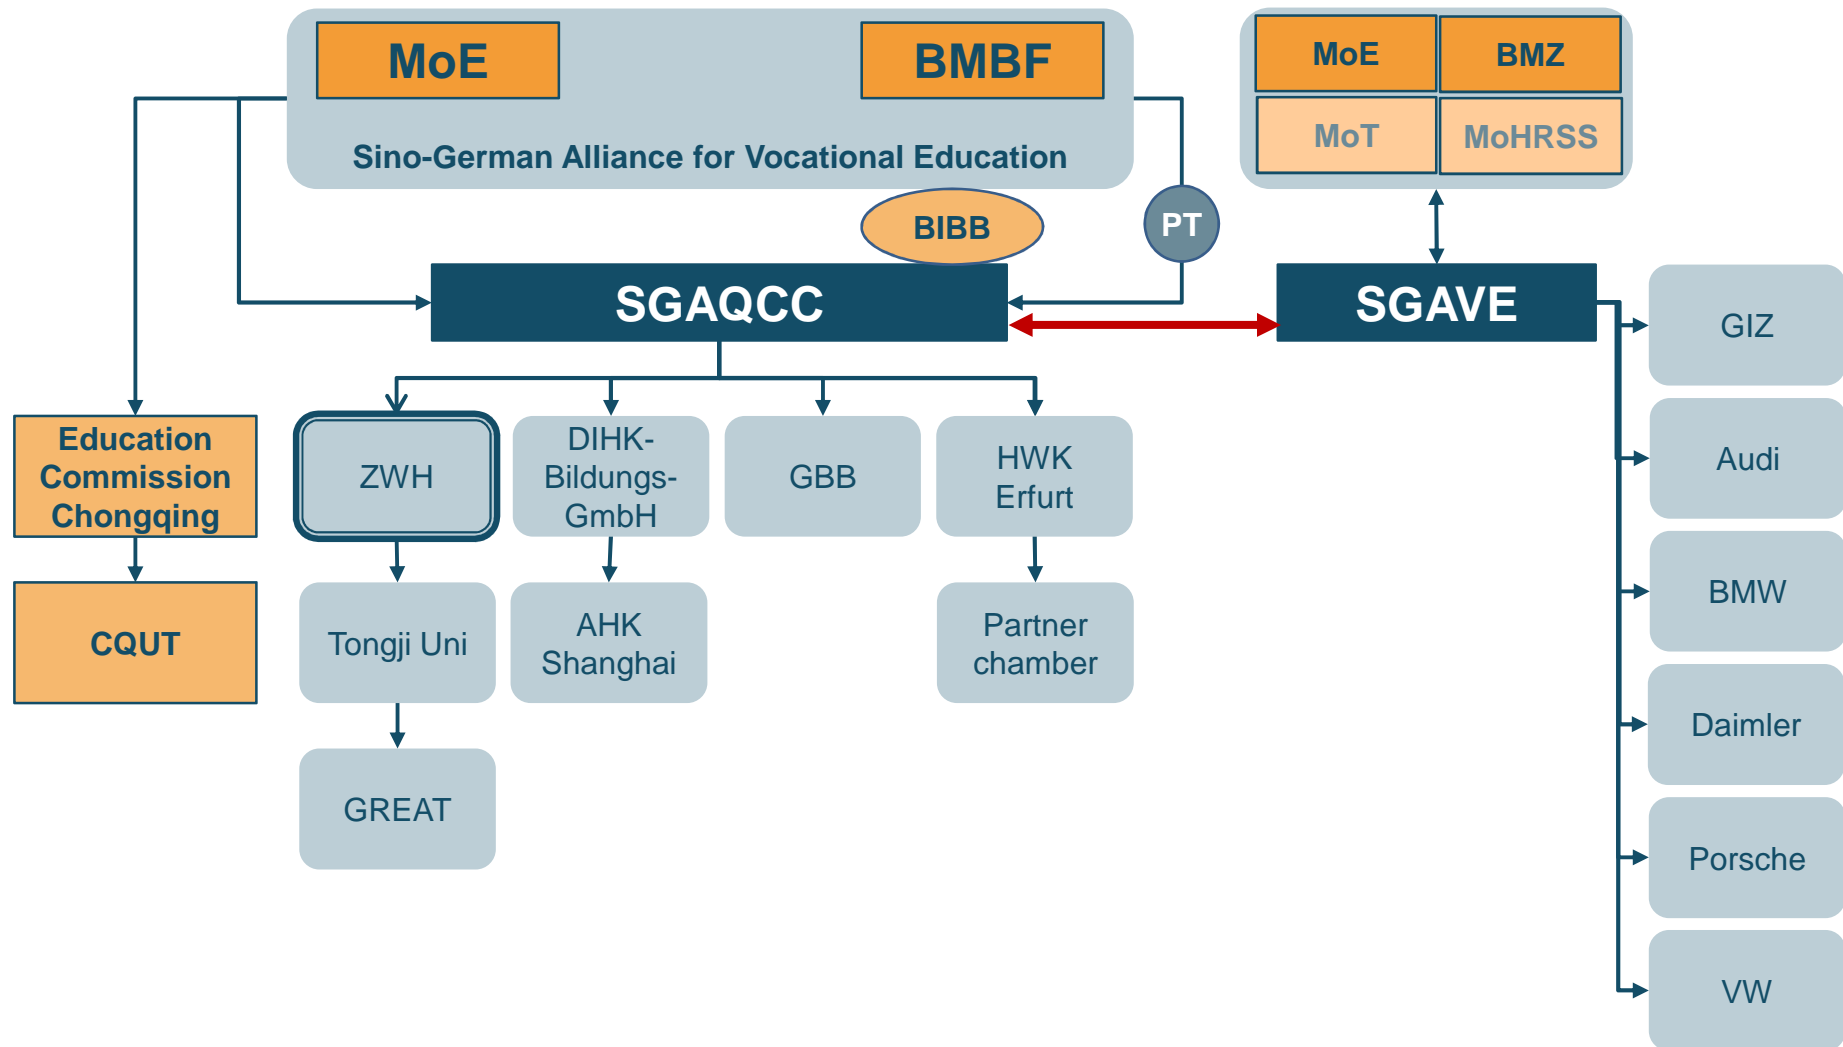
MoE

BMBF

Sino-German Alliance for Vocational Education

MoE

BMZ

MoT

MoHRSS

BIBB

PT

SGAQCC

SGAVE

Education Commission Chongqing

CQUT

ZWH

DIHK-Bildungs-GmbH

GBB

HWK Erfurt

Tongji Uni

AHK Shanghai

Partner chamber

GREAT

GIZ

Audi

BMW

Daimler

Porsche

VW